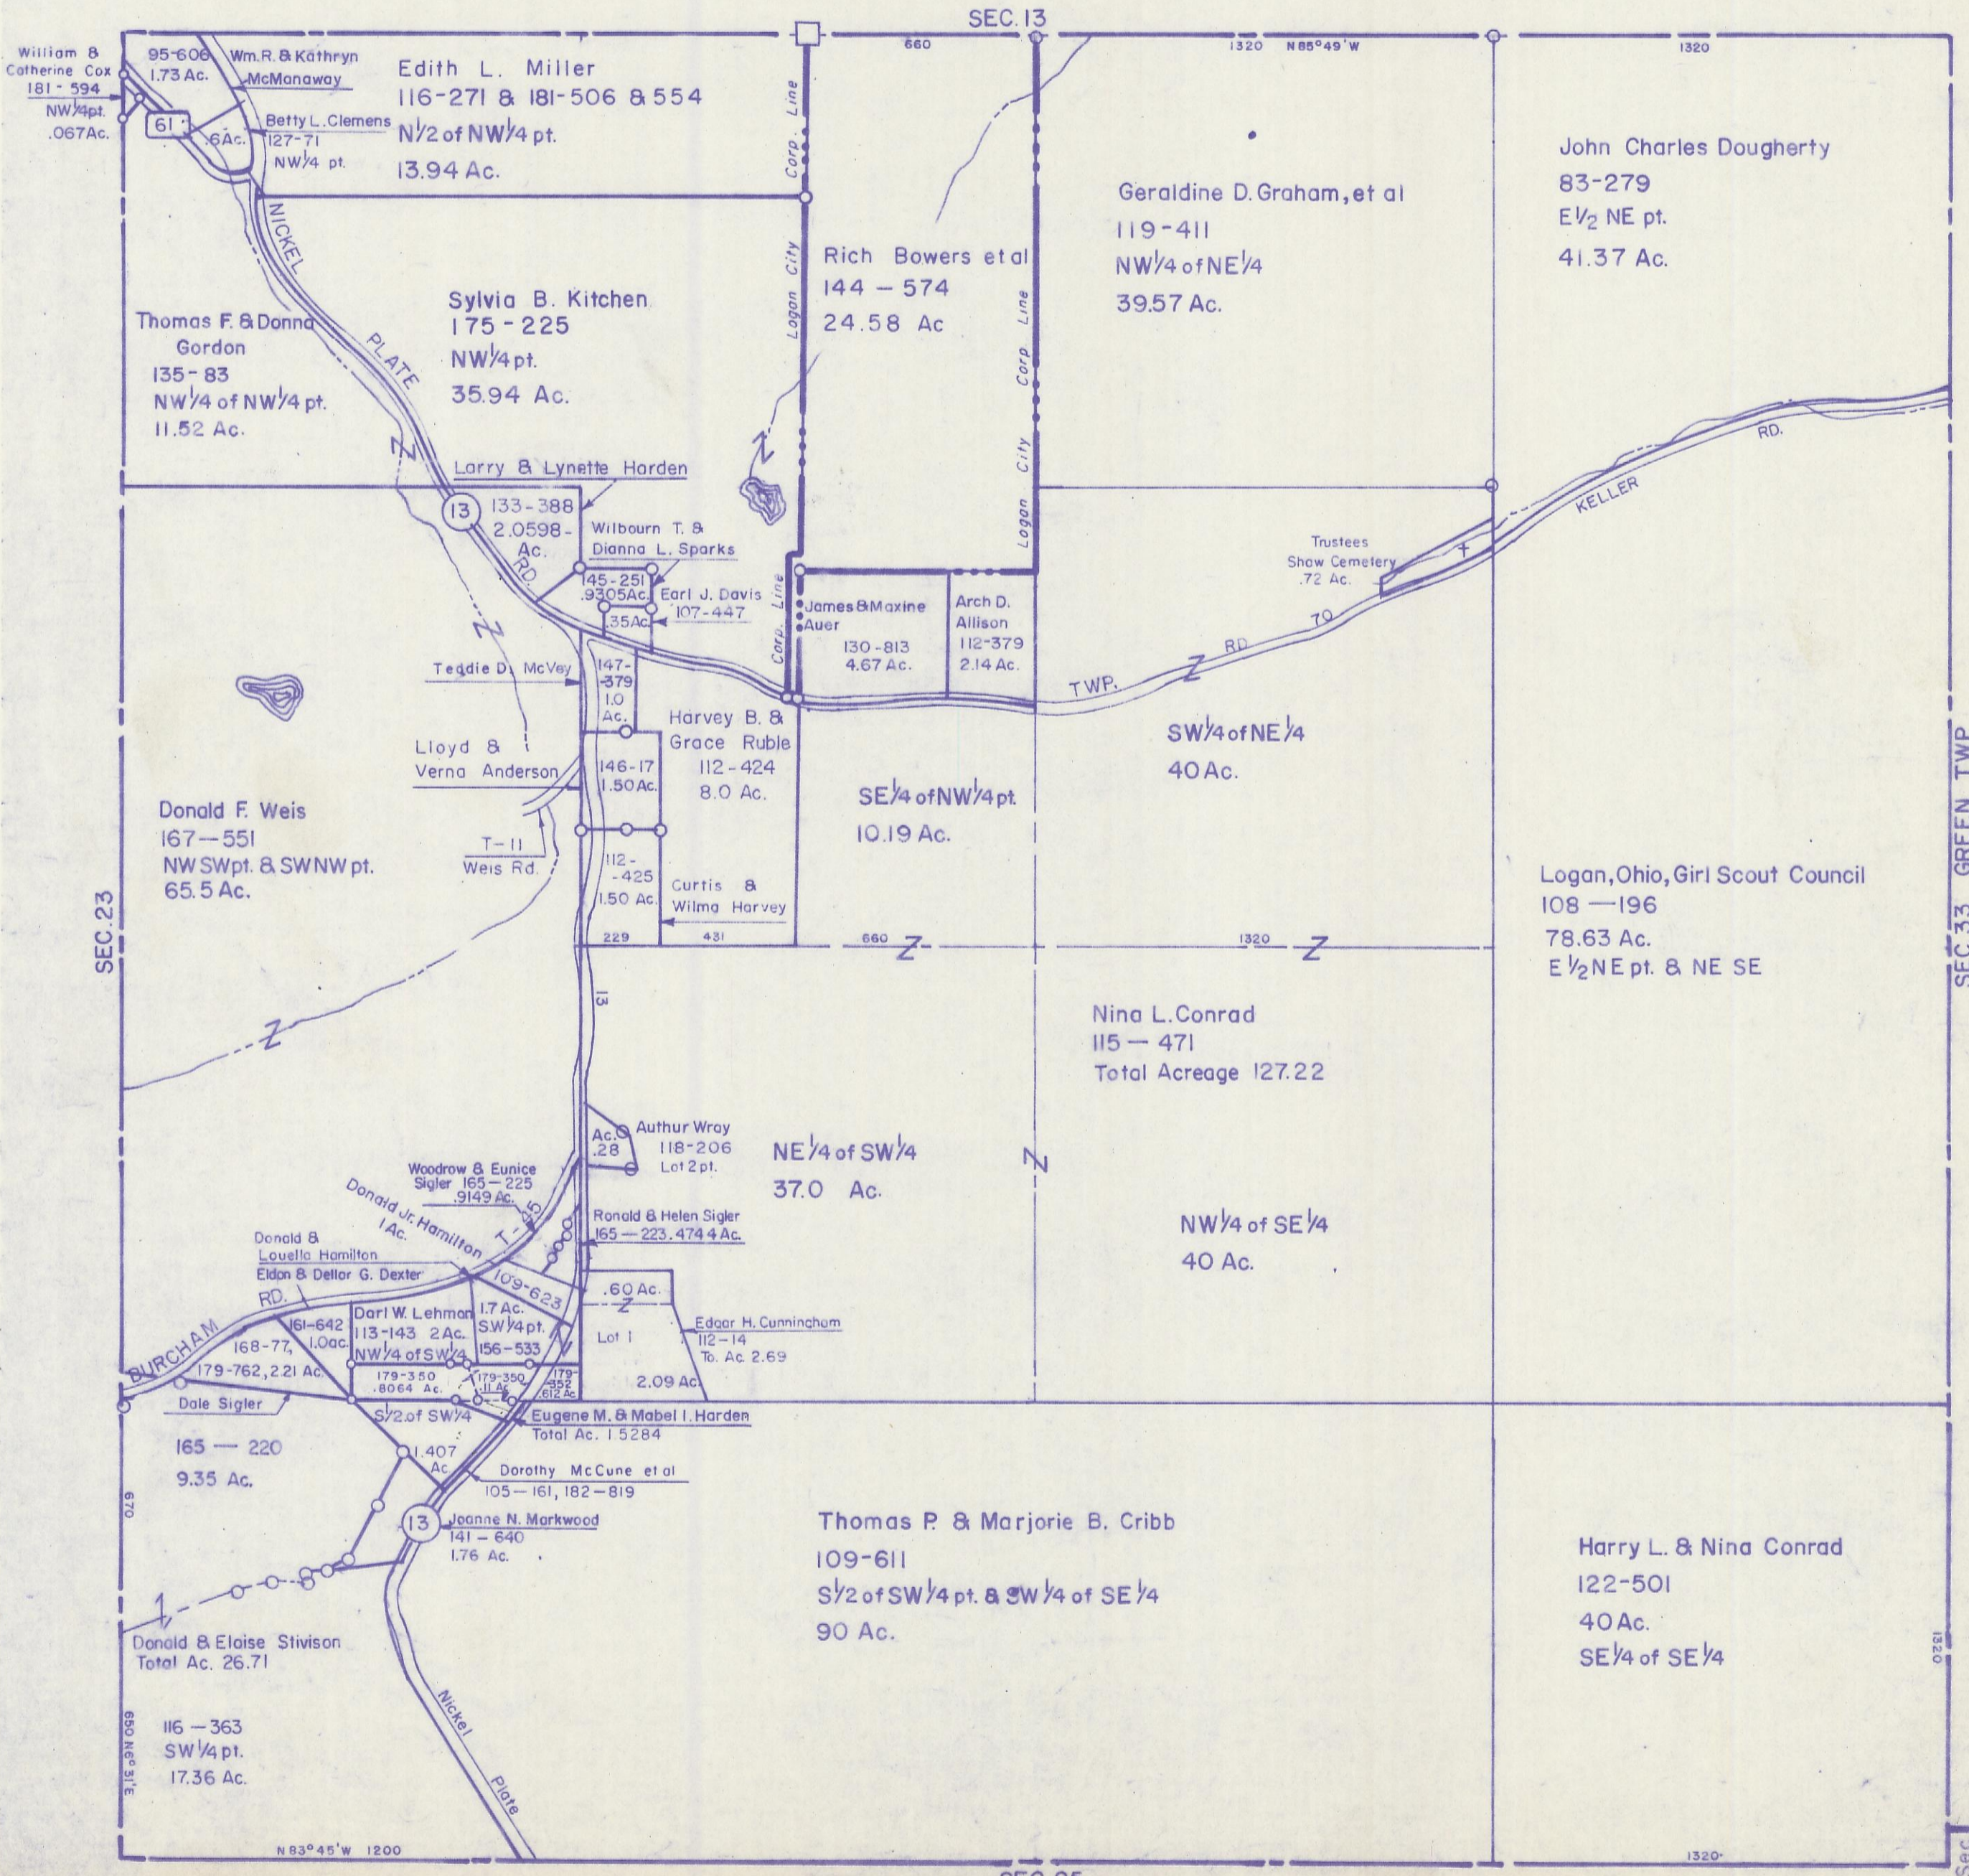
SEC. 13

660 1320 N85°49'W 1320

William & Catherine Cox 181-594 NW/4pt. .067Ac.

95-606 1.73 Ac.

Wm.R. & Kathryn McManaway

61

.6Ac.

Betty L. Clemens 127-71 NW/4 pt.

Edith L. Miller
116-271 & 181-506 & 554
N$\frac{1}{2}$ of NW$\frac{1}{4}$ pt.
13.94 Ac.

Logan City Corp. Line

Rich Bowers et al
144 — 574
24.58 Ac

Logan City Corp. Line

Geraldine D. Graham, et al
119-411
NW$\frac{1}{4}$ of NE$\frac{1}{4}$
39.57 Ac.

John Charles Dougherty
83-279
E$\frac{1}{2}$ NE pt.
41.37 Ac.

NICKEL PLATE

Thomas F. & Donna Gordon
135-83
NW$\frac{1}{4}$ of NW$\frac{1}{4}$ pt.
11.52 Ac.

Sylvia B. Kitchen
175-225
NW$\frac{1}{4}$ pt.
35.94 Ac.

Larry & Lynette Harden

13

133-388
2.0598-Ac.

RD.

Wilbourn T. & Dianna L. Sparks

145-251 .9305Ac.

Earl J. Davis 107-447

.35Ac.

Corp. Line

James & Maxine Auer
130-813
4.67 Ac.

Arch D. Allison
112-379
2.14 Ac.

Trustees Shaw Cemetery .72 Ac.

KELLER RD.

70 RD TWP.

Teddie D. McVey

147-379 1.0 Ac.

Harvey B. & Grace Ruble
112-424
8.0 Ac.

Lloyd & Verna Anderson

146-17 1.50Ac.

SW$\frac{1}{4}$ of NE$\frac{1}{4}$
40 Ac.

SE$\frac{1}{4}$ of NW$\frac{1}{4}$ pt.
10.19 Ac.

Donald F. Weis
167—551
NW SW pt. & SW NW pt.
65.5 Ac.

T-11 Weis Rd.

112-425 1.50 Ac.

Curtis & Wilma Harvey

229 431 660 1320

Logan, Ohio, Girl Scout Council
108 —196
78.63 Ac.
E$\frac{1}{2}$ NE pt. & NE SE

SEC 23

SEC 33 GREEN TWP

13

Nina L. Conrad
115 — 471
Total Acreage 127.22

Ac. .28

Authur Wray
118-206
Lot 2 pt.

NE$\frac{1}{4}$ of SW$\frac{1}{4}$
37.0 Ac.

Woodrow & Eunice Sigler 165—225 .9149 Ac.

Donald Jr. Hamilton 1 Ac.

T-35

Ronald & Helen Sigler
165—223.4744 Ac.

NW$\frac{1}{4}$ of SE$\frac{1}{4}$
40 Ac.

Donald & Louella Hamilton
Eldon & Dellor G. Dexter

109-623

.60 Ac.

RD.

BURCHAM

161-642 1.0ac.

Darl W. Lehman 113-143 2Ac. NW$\frac{1}{4}$ of SW$\frac{1}{4}$

1.7 Ac. SW$\frac{1}{4}$ pt. 156-533

Lot 1

Edgar H. Cunningham
112-14
To. Ac. 2.69

168-77,
179-762, 2.21 Ac.

179-350 .8064 Ac.

179-350 .11 Ac.

179-352 .612 Ac

2.09 Ac.

Dale Sigler

S$\frac{1}{2}$ of SW$\frac{1}{4}$

Eugene M. & Mabel I. Harden
Total Ac. 1.5284

165 — 220
9.35 Ac.

1.407 Ac

Dorothy McCune et al
105—161, 182—819

670

13

Joanne N. Markwood
141 — 640
1.76 Ac.

Thomas P. & Marjorie B. Cribb
109-611
S$\frac{1}{2}$ of SW$\frac{1}{4}$ pt. & SW$\frac{1}{4}$ of SE$\frac{1}{4}$
90 Ac.

Harry L. & Nina Conrad
122-501
40 Ac.
SE$\frac{1}{4}$ of SE$\frac{1}{4}$

1320

Donald & Elaise Stivison
Total Ac. 26.71

Nickel Plate

116 —363
SW$\frac{1}{4}$ pt.
17.36 Ac.

650 N6°31'E

N83°45'W 1200

1320

SEC 25